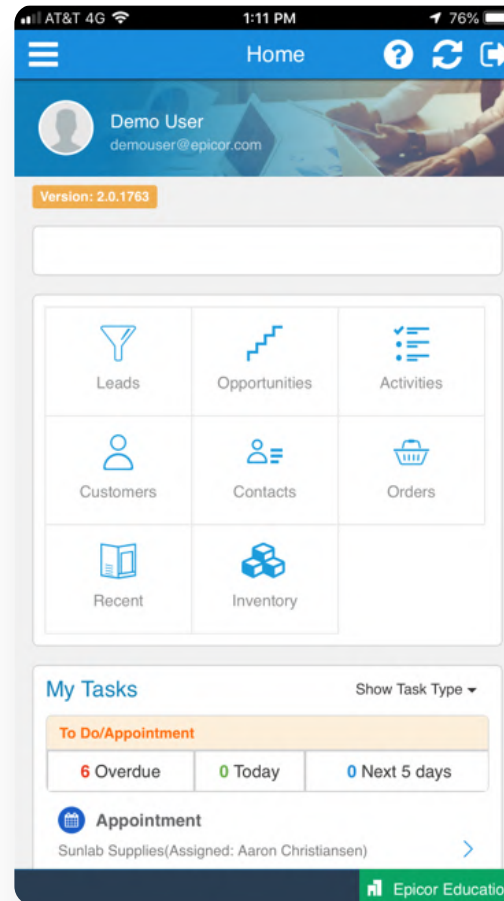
AT&T 4G 1:11 PM 76%

Home

Demo User
demouser@epicor.com

Version: 2.0.1763

| Leads | Opportunities | Activities |
|---|---|---|
| Customers | Contacts | Orders |
| Recent | Inventory | |

My Tasks

Show Task Type

To Do/Appointment

| 6 Overdue | 0 Today | 0 Next 5 days |
|---|---|---|

Appointment

Sunlab Supplies(Assigned: Aaron Christiansen)

Epicor Educatio